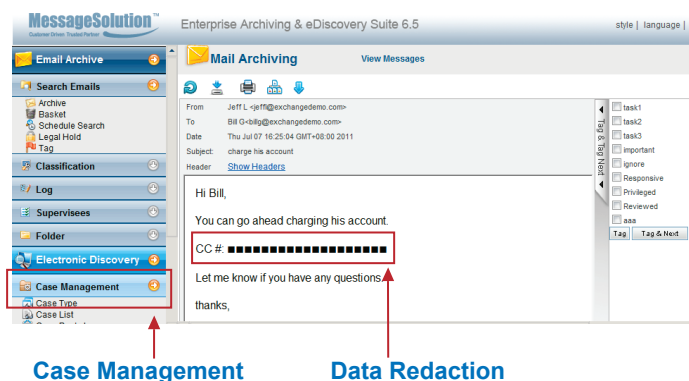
MessageSolution™
Customer Driven Trusted Partner

Enterprise Archiving & eDiscovery Suite 6.5

style | language |

Email Archive

Search Emails

Archive
Basket
Schedule Search
Legal Hold
Tag

Classification

Log

Supervisees

Folder

Electronic Discovery

Case Management

Case Type
Case List

Mail Archiving

View Messages

From Jeff L <jeff@exchangedemo.com>
To Bill G<billg@exchangedemo.com>
Date Thu Jul 07 16:25:04 GMT+08:00 2011
Subject: charge his account
Header Show Headers

Hi Bill,

You can go ahead charging his account.

CC #: ■■■■■■■■■■■■■■■■■■■

Let me know if you have any questions.

thanks,

Tag & Tag Next

task1
task2
task3
important
ignore
Responsive
Privileged
Reviewed
aaa

Tag | Tag & Next

Case Management

Data Redaction